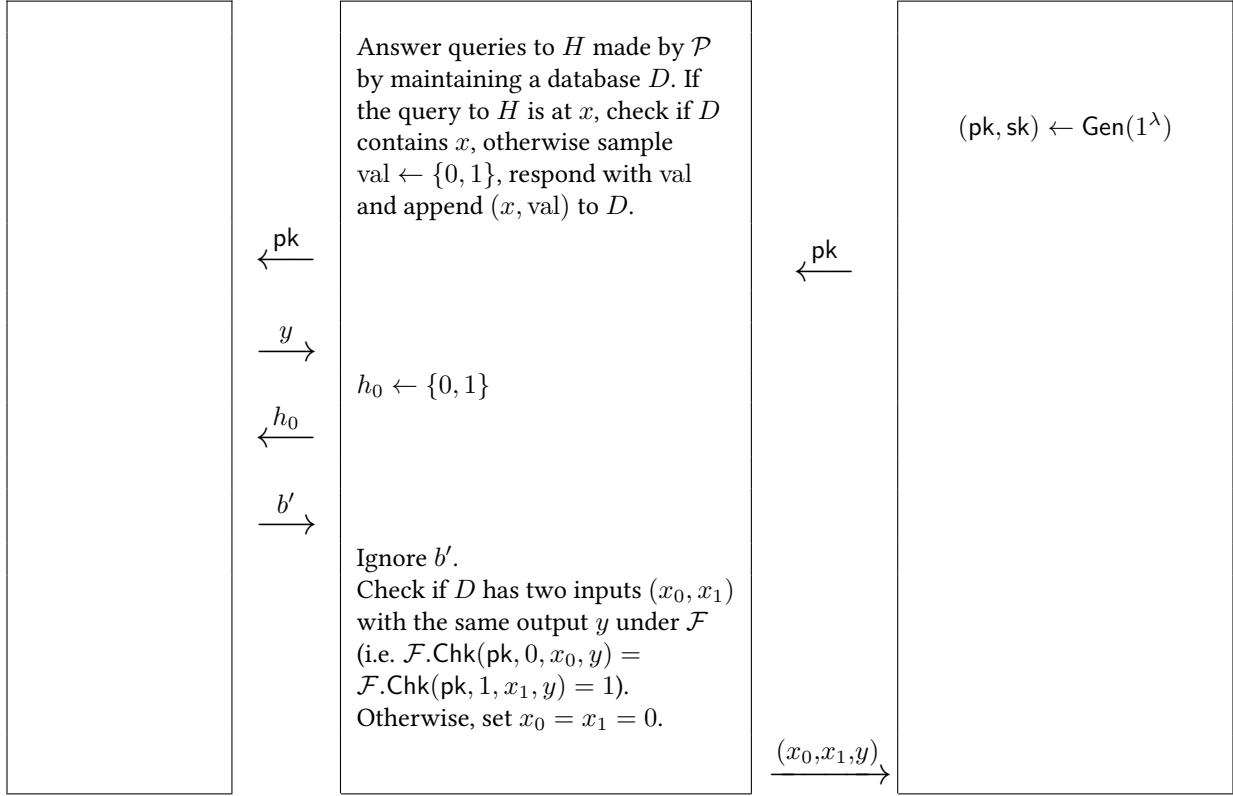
Answer queries to $H$ made by $\mathcal{P}$ by maintaining a database $D$. If the query to $H$ is at $x$, check if $D$ contains $x$, otherwise sample $\text{val} \leftarrow \{0,1\}$, respond with val and append $(x, \text{val})$ to $D$.

$(\mathsf{pk}, \mathsf{sk}) \leftarrow \mathsf{Gen}(1^\lambda)$

$\xleftarrow{\mathsf{pk}}$

$\xleftarrow{\mathsf{pk}}$

$\xrightarrow{y}$

$h_0 \leftarrow \{0,1\}$

$\xleftarrow{h_0}$

$\xrightarrow{b'}$

Ignore $b'$.
Check if $D$ has two inputs $(x_0, x_1)$ with the same output $y$ under $\mathcal{F}$ (i.e. $\mathcal{F}.\mathsf{Chk}(\mathsf{pk}, 0, x_0, y) = \mathcal{F}.\mathsf{Chk}(\mathsf{pk}, 1, x_1, y) = 1$).
Otherwise, set $x_0 = x_1 = 0$.

$\xrightarrow{(x_0,x_1,y)}$